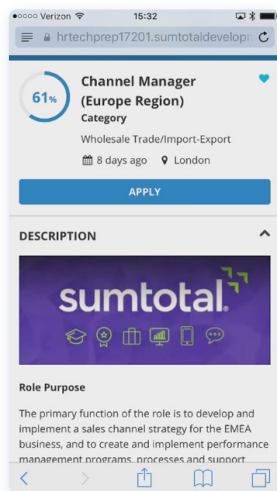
●○○○○ Verizon 15:32

hrtechprep17201.sumtotaldevelopm

61%

Channel Manager (Europe Region)

Category

Wholesale Trade/Import-Export

8 days ago London

APPLY

DESCRIPTION

sumtotal

Role Purpose

The primary function of the role is to develop and implement a sales channel strategy for the EMEA business, and to create and implement performance management programs, processes and support